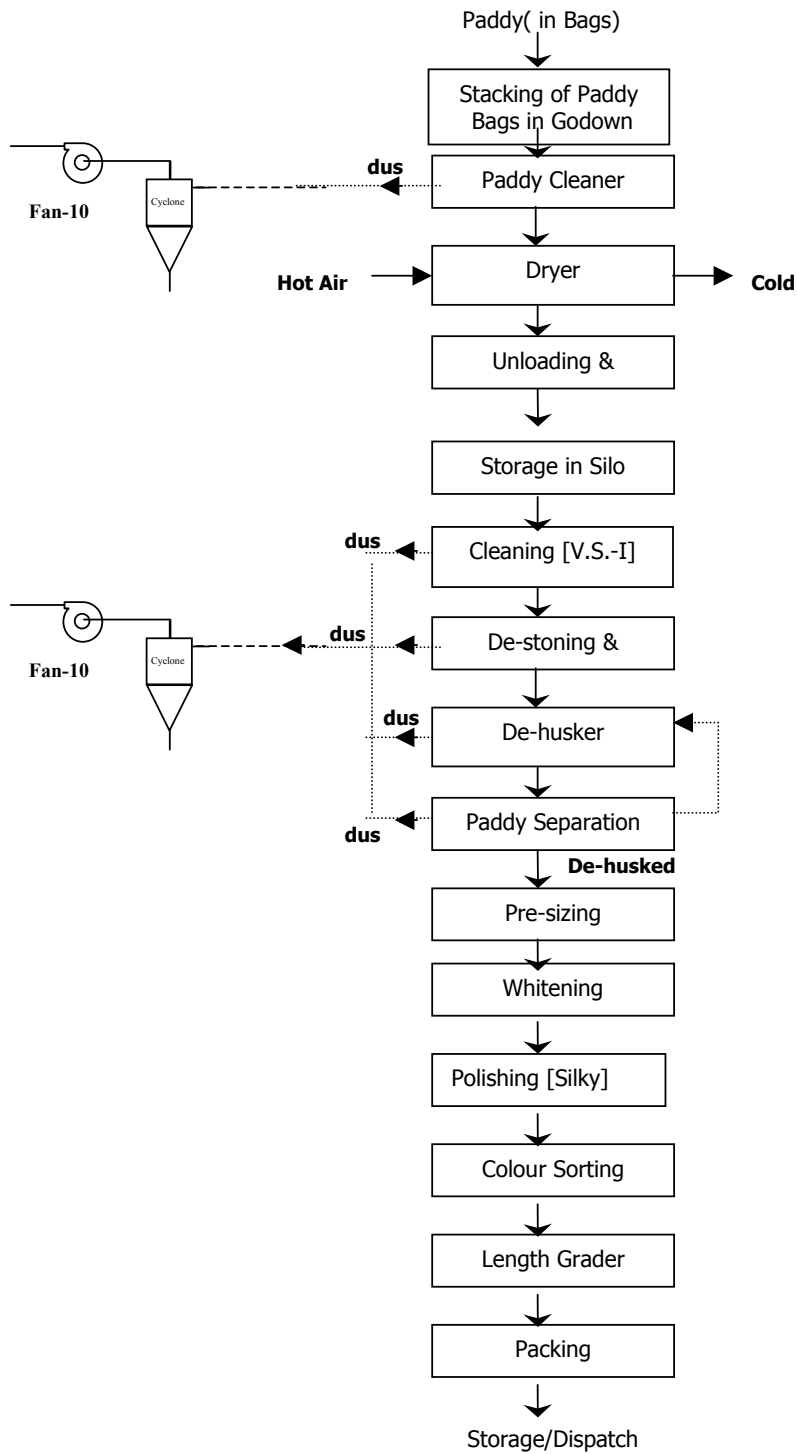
Paddy( in Bags)

Stacking of Paddy Bags in Godown

Cyclone

Fan-10

dus

Paddy Cleaner

Hot Air

Dryer

Cold

Unloading &

Storage in Silo

dus

Cleaning [V.S.-I]

Cyclone

Fan-10

dus

De-stoning &

dus

De-husker

dus

Paddy Separation

De-husked

Pre-sizing

Whitening

Polishing [Silky]

Colour Sorting

Length Grader

Packing

Storage/Dispatch